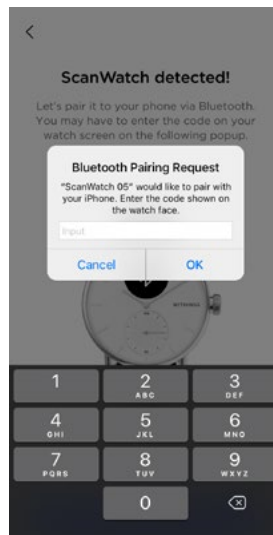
<

ScanWatch detected!

Let's pair it to your phone via Bluetooth. You may have to enter the code on your watch screen on the following popup.

Bluetooth Pairing Request

"ScanWatch 05" would like to pair with your iPhone. Enter the code shown on the watch face.

Input

Cancel

OK

WITHINGS

1

2
ABC

3
DEF

4
GHI

5
JKL

6
MNO

7
PQRS

8
TUV

9
WXYZ

0